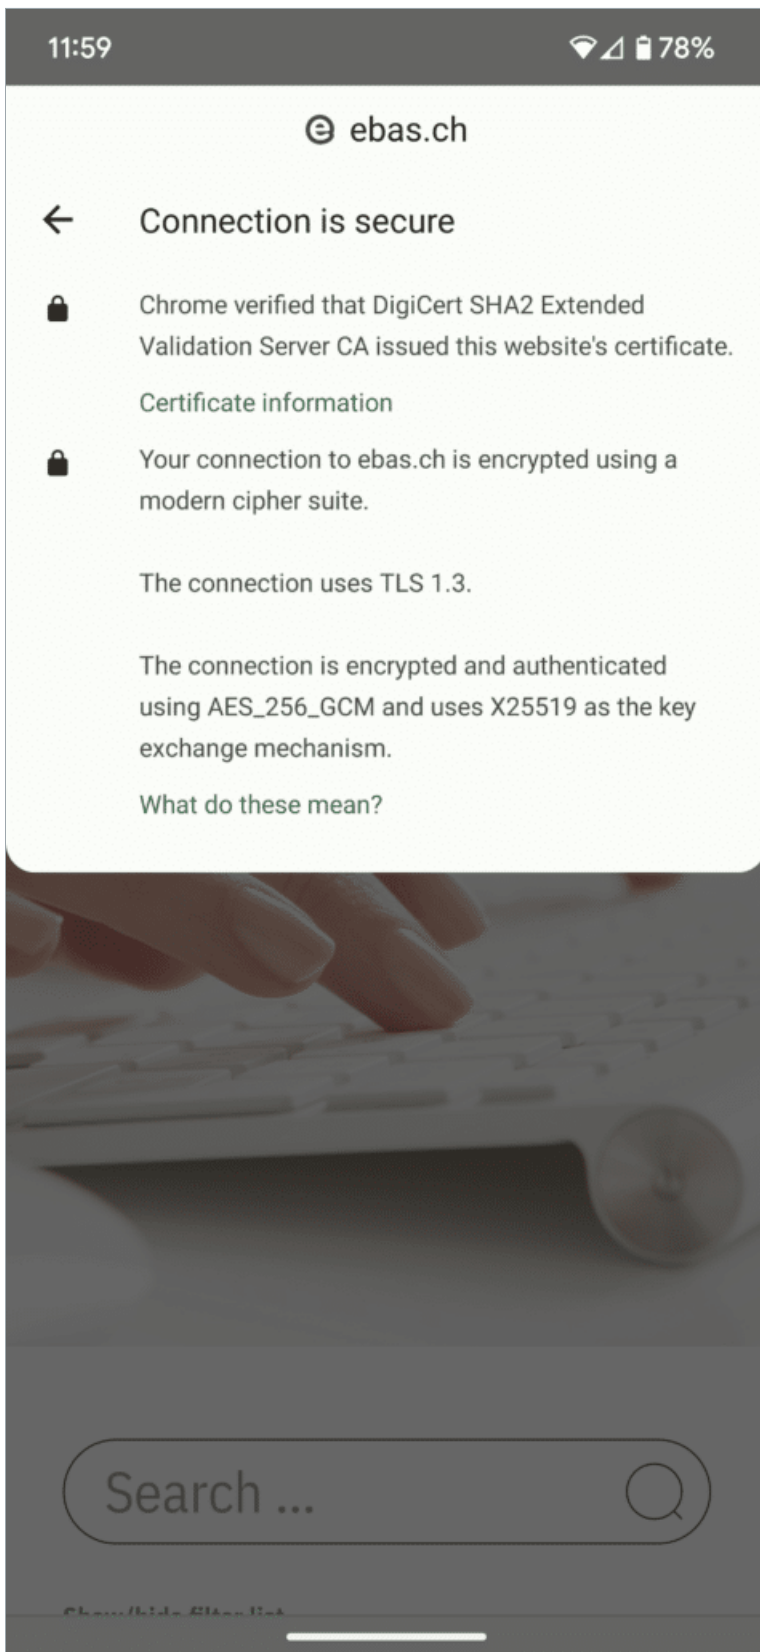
11:59

78%

ebas.ch

Connection is secure

Chrome verified that DigiCert SHA2 Extended Validation Server CA issued this website's certificate.

Certificate information

Your connection to ebas.ch is encrypted using a modern cipher suite.

The connection uses TLS 1.3.

The connection is encrypted and authenticated using AES_256_GCM and uses X25519 as the key exchange mechanism.

What do these mean?

Search ...

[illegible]